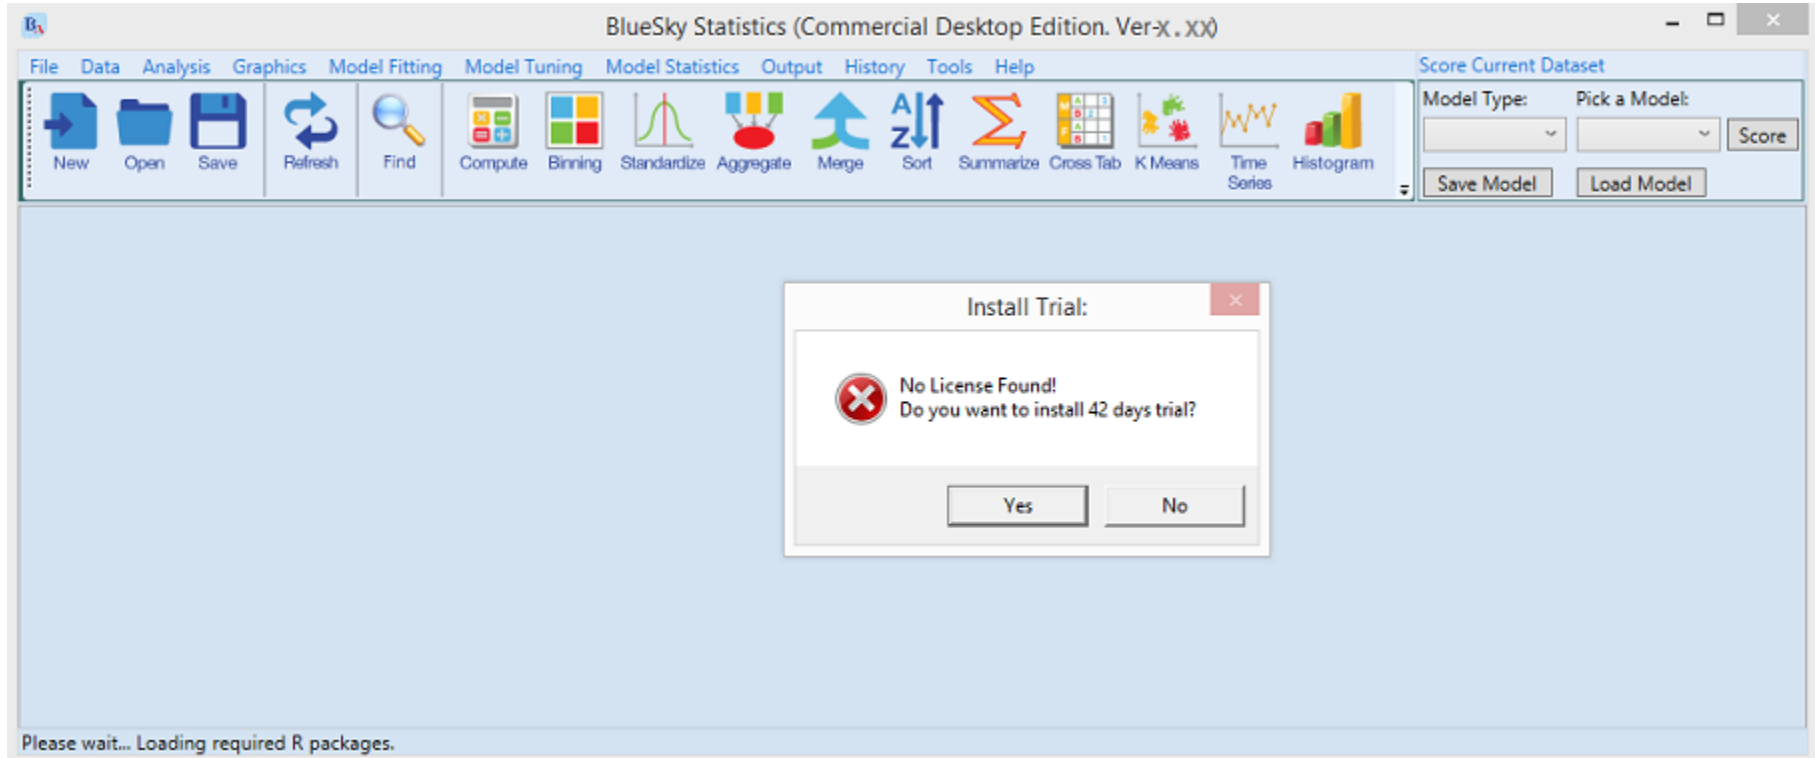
BlueSky Statistics (Commercial Desktop Edition. Ver-x.xx)

File Data Analysis Graphics Model Fitting Model Tuning Model Statistics Output History Tools Help

New Open Save Refresh Find Compute Binning Standardize Aggregate Merge Sort Summarize Cross Tab K Means Time Series Histogram

Score Current Dataset
Model Type: Pick a Model: Score
Save Model Load Model

Install Trial:

No License Found!
Do you want to install 42 days trial?

Yes No

Please wait... Loading required R packages.